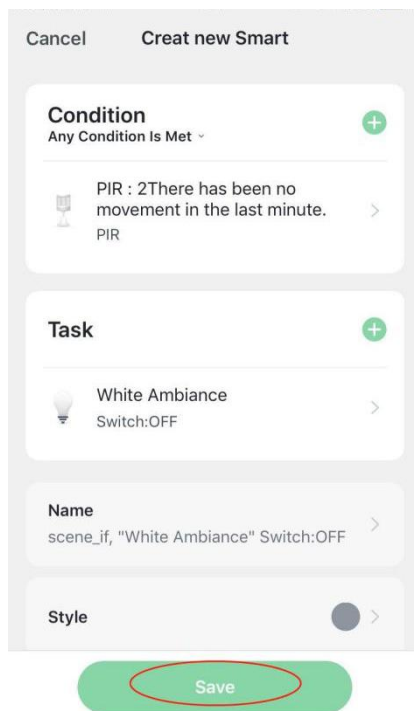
Cancel Creat new Smart

Condition
Any Condition Is Met

PIR : 2There has been no movement in the last minute.
PIR

Task

White Ambiance
Switch:OFF

Name
scene_if, "White Ambiance" Switch:OFF

Style

Save